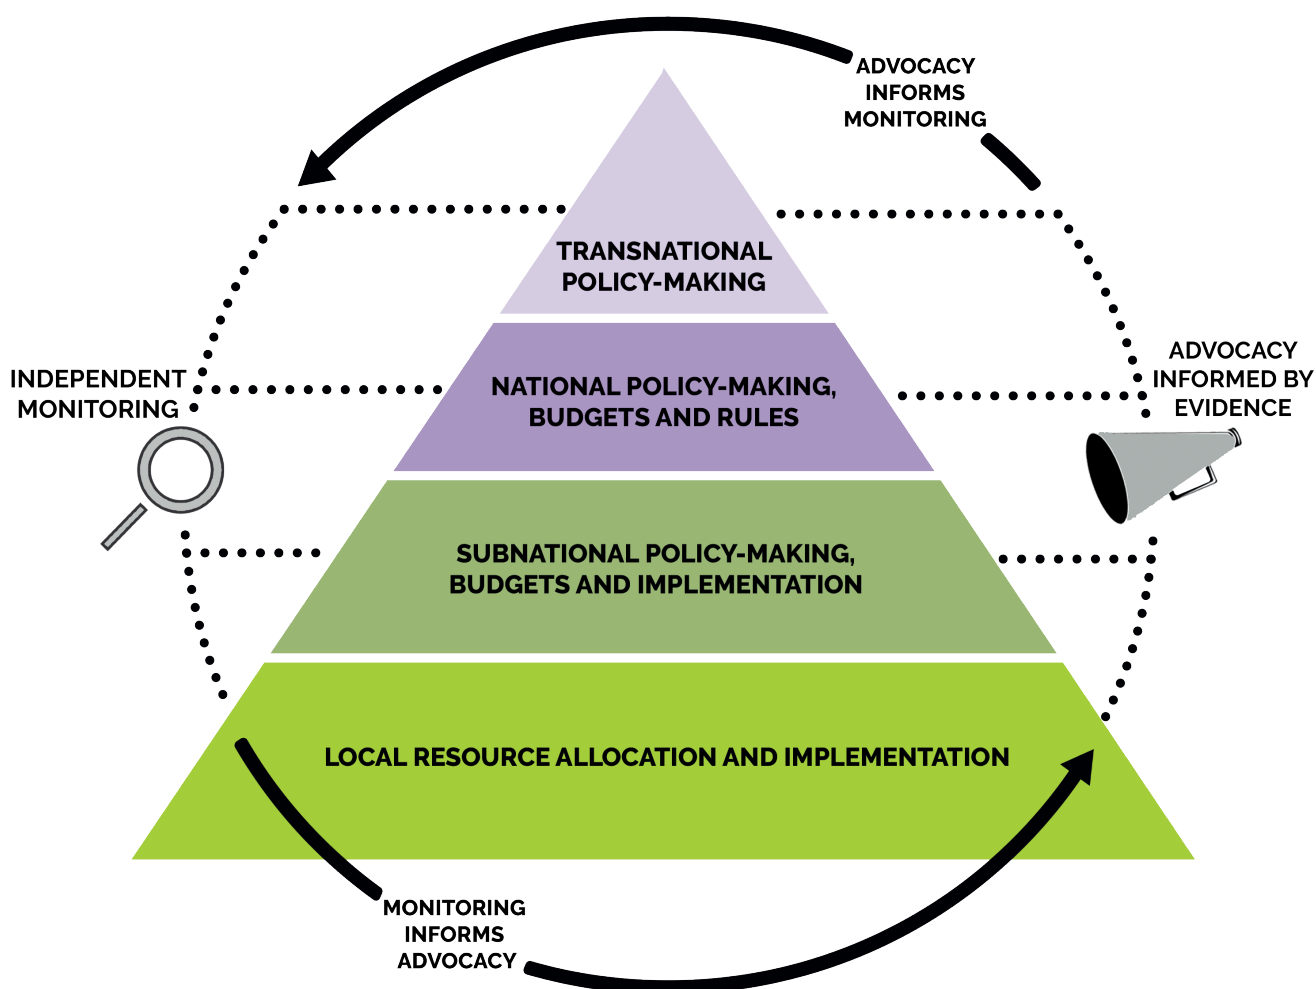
ADVOCACY INFORMS MONITORING

TRANSNATIONAL POLICY-MAKING

INDEPENDENT MONITORING

NATIONAL POLICY-MAKING, BUDGETS AND RULES

ADVOCACY INFORMED BY EVIDENCE

SUBNATIONAL POLICY-MAKING, BUDGETS AND IMPLEMENTATION

LOCAL RESOURCE ALLOCATION AND IMPLEMENTATION

MONITORING INFORMS ADVOCACY